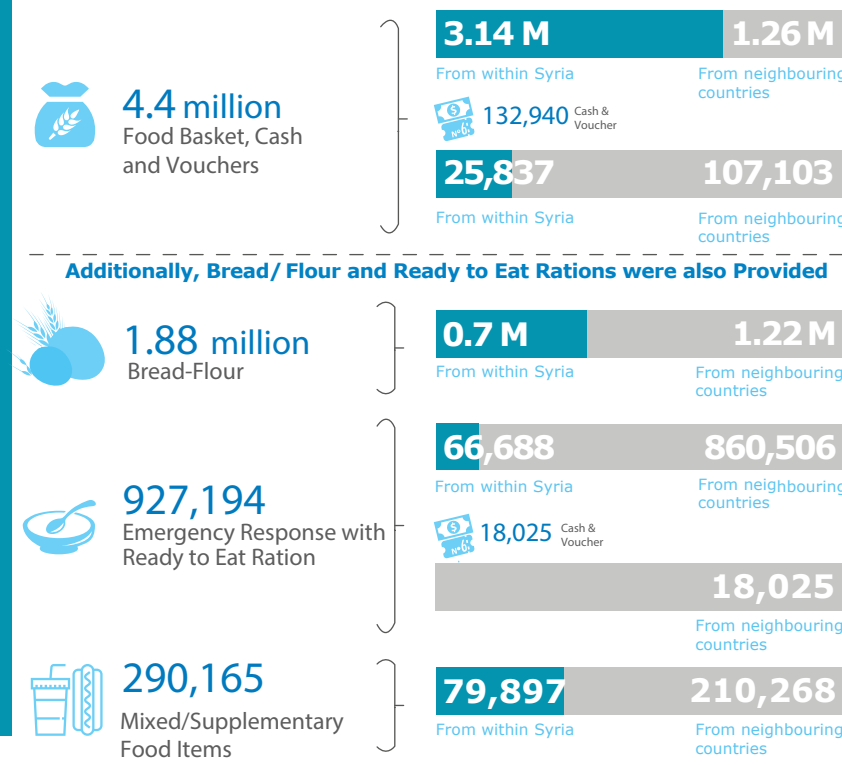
4.4 million
Food Basket, Cash and Vouchers

3.14 M
From within Syria

1.26 M
From neighbouring countries

132,940 Cash & Voucher

25,837
From within Syria

107,103
From neighbouring countries

Additionally, Bread/ Flour and Ready to Eat Rations were also Provided

1.88 million
Bread-Flour

0.7 M
From within Syria

1.22 M
From neighbouring countries

927,194
Emergency Response with Ready to Eat Ration

66,688
From within Syria

860,506
From neighbouring countries

18,025 Cash & Voucher

18,025
From neighbouring countries

290,165
Mixed/Supplementary Food Items

79,897
From within Syria

210,268
From neighbouring countries